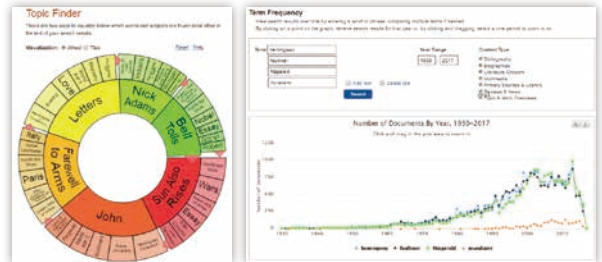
Topic Finder

Visualization: Wheel Tiles

Reset Help

Letters

Nick Adams

Bell Tolls

Love

Farewell to Arms

John

Sun Also Rises

Paris

Italy

Wars

Term Frequency

Term

Hemingway

Faulkner

Fitzgerald

Steinbeck

Year Range

1950

2017

Content Type

Add row

Delete row

Search

Number of Documents By Year, 1950–2017

Click and drag in the plot area to zoom in

1,000

800

600

400

200

0

Number of Documents

1950

2017

hemingway

faulkner

fitzgerald

steinbeck